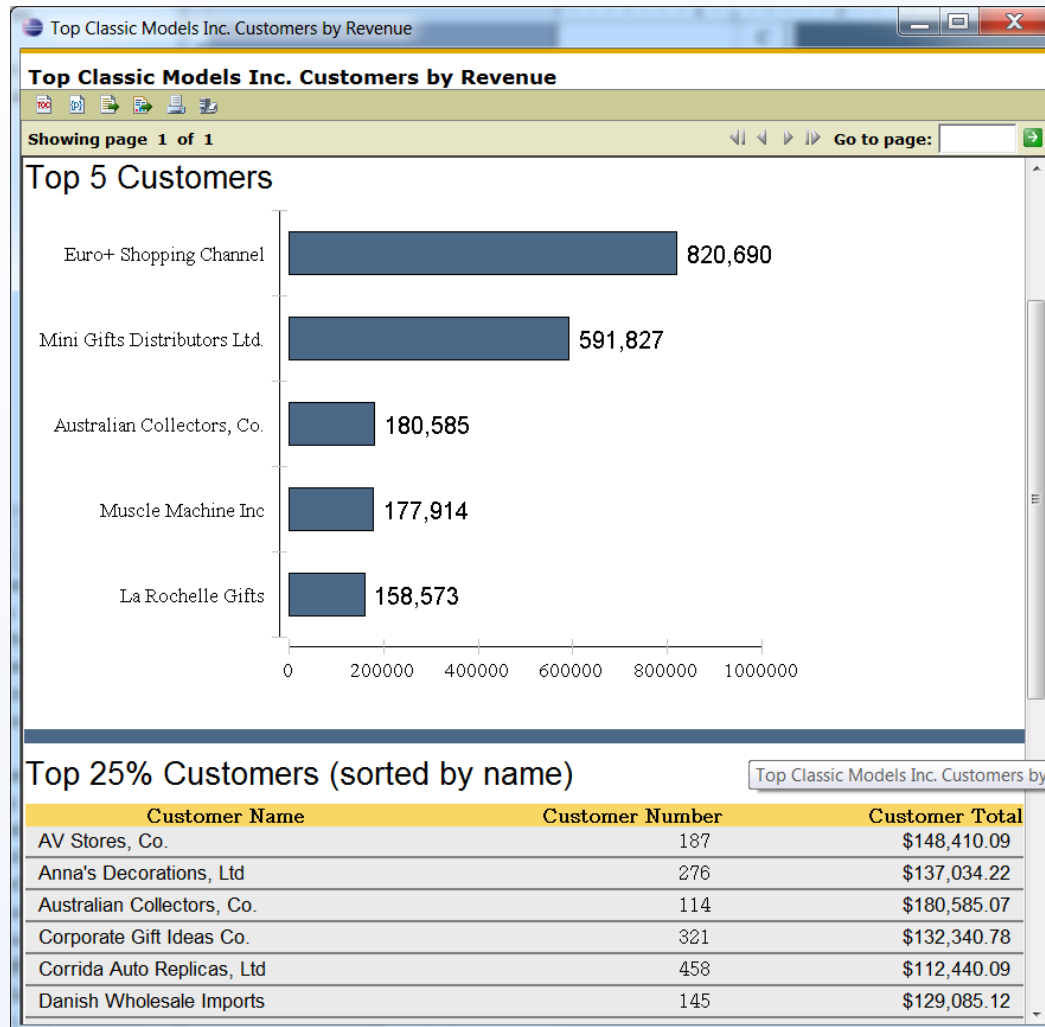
Top Classic Models Inc. Customers by Revenue

Top Classic Models Inc. Customers by Revenue

Showing page 1 of 1

Go to page:

Top 5 Customers

Euro+ Shopping Channel 820,690
Mini Gifts Distributors Ltd. 591,827
Australian Collectors, Co. 180,585
Muscle Machine Inc 177,914
La Rochelle Gifts 158,573

0 200000 400000 600000 800000 1000000

Top 25% Customers (sorted by name)

Top Classic Models Inc. Customers by

| Customer Name | Customer Number | Customer Total |
|---|---|---|
| AV Stores, Co. | 187 | $148,410.09 |
| Anna's Decorations, Ltd | 276 | $137,034.22 |
| Australian Collectors, Co. | 114 | $180,585.07 |
| Corporate Gift Ideas Co. | 321 | $132,340.78 |
| Corrida Auto Replicas, Ltd | 458 | $112,440.09 |
| Danish Wholesale Imports | 145 | $129,085.12 |